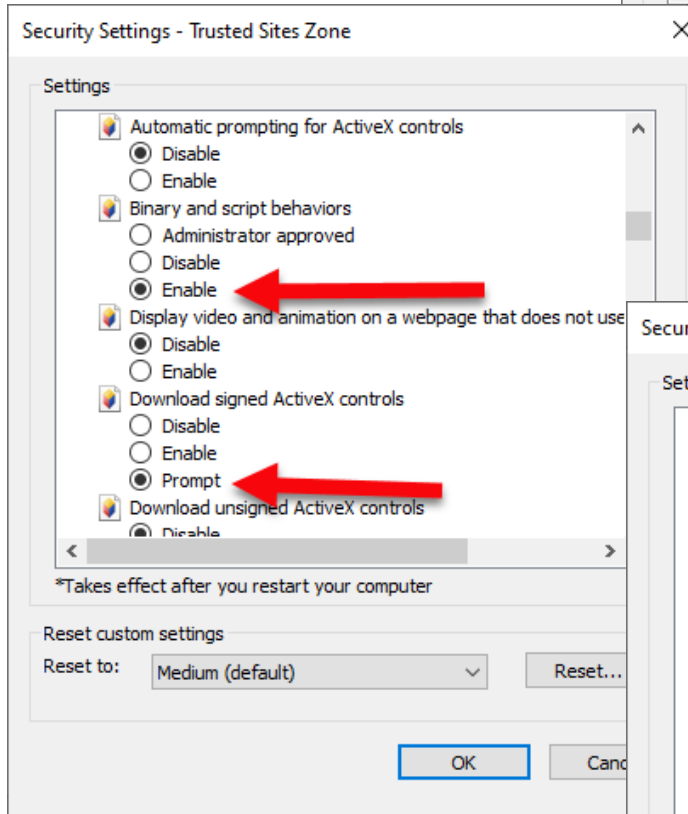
Security Settings - Trusted Sites Zone

Settings

Automatic prompting for ActiveX controls
Disable
Enable
Binary and script behaviors
Administrator approved
Disable
Enable
Display video and animation on a webpage that does not use
Disable
Enable
Download signed ActiveX controls
Disable
Enable
Prompt
Download unsigned ActiveX controls
Disable

*Takes effect after you restart your computer

Reset custom settings
Reset to: Medium (default)
Reset...

OK
Canc

Secur
Set